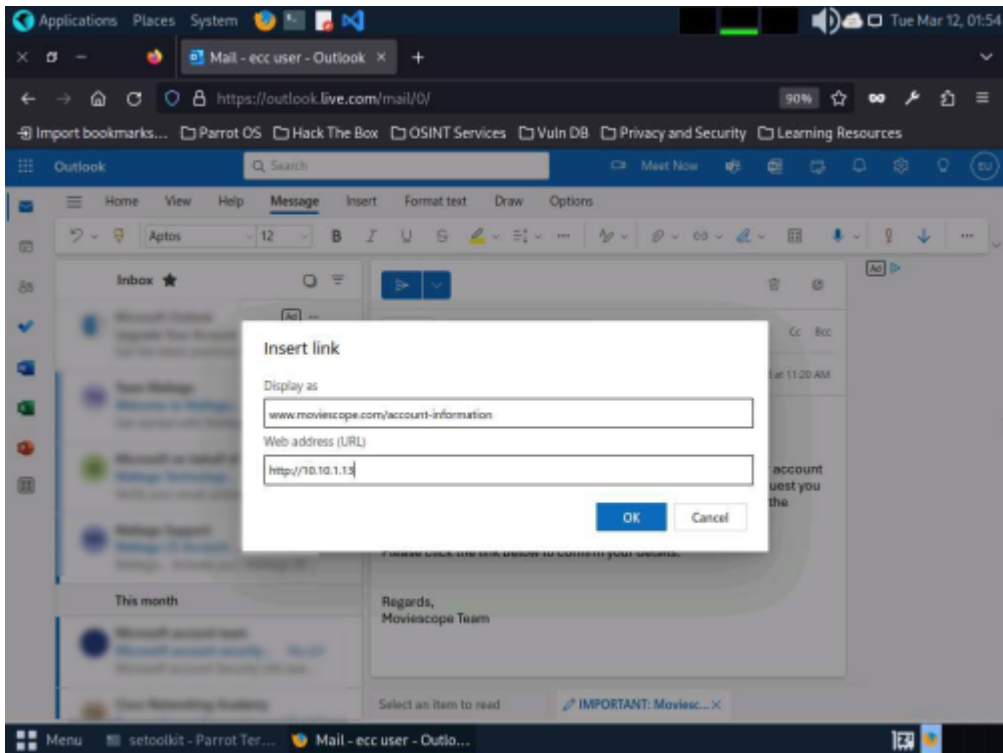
Applications Places System

Tue Mar 12, 01:54

Mail - ecc user - Outlook ×

https://outlook.live.com/mail/0/

90%

Import bookmarks... Parrot OS Hack The Box OSINT Services Vuln DB Privacy and Security Learning Resources

Outlook

Search

Meet Now

EU

Home View Help Message Insert Format text Draw Options

Aptos 12 B I U

Inbox

Ad

Cc Bcc

at 11:20 AM

account
uest you
the

This month

Regards,
Moviescope Team

Select an item to read

IMPORTANT: Moviesc... ×

Insert link

Display as

www.moviescope.com/account-information

Web address (URL)

http://10.10.1.13

OK

Cancel

Menu

setoolkit - Parrot Ter...

Mail - ecc user - Outlo...